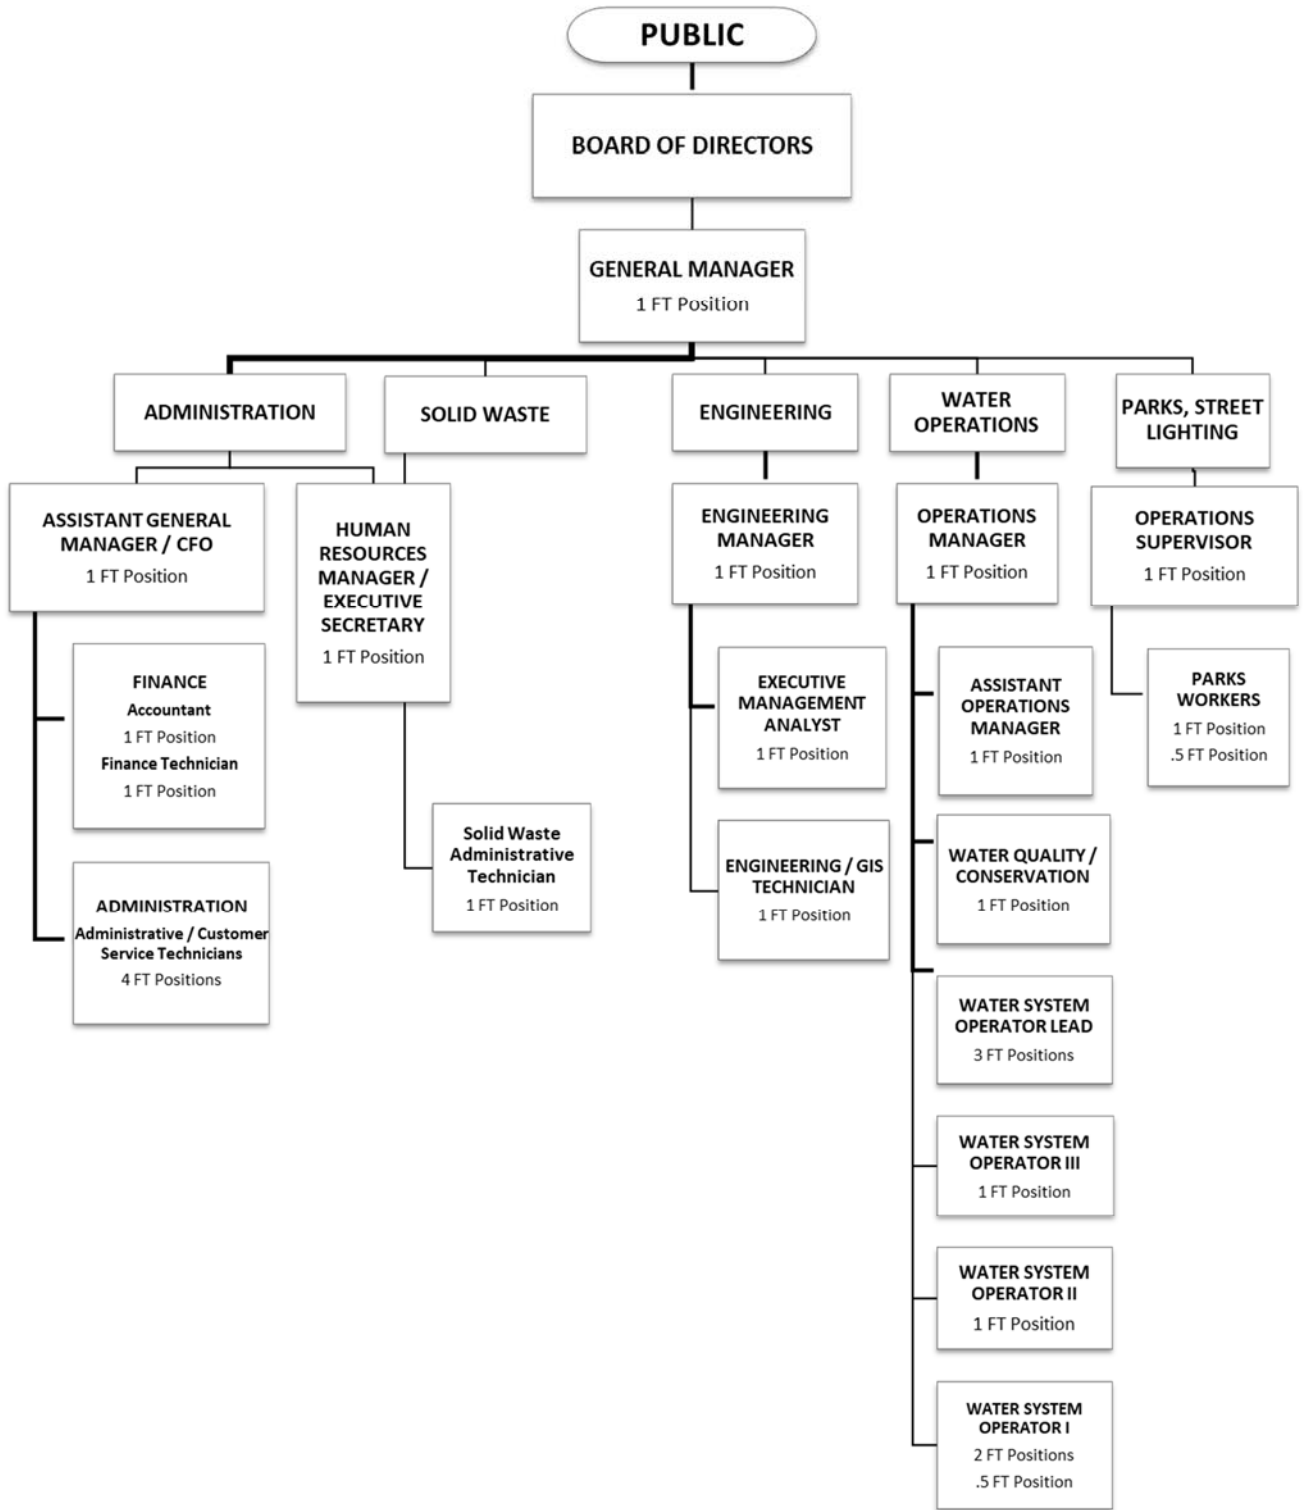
PUBLIC

BOARD OF DIRECTORS

GENERAL MANAGER
1 FT Position

ADMINISTRATION

SOLID WASTE

ENGINEERING

WATER OPERATIONS

PARKS, STREET LIGHTING

ASSISTANT GENERAL MANAGER / CFO
1 FT Position

HUMAN RESOURCES MANAGER / EXECUTIVE SECRETARY
1 FT Position

FINANCE
Accountant
1 FT Position
Finance Technician
1 FT Position

ADMINISTRATION
Administrative / Customer Service Technicians
4 FT Positions

Solid Waste Administrative Technician
1 FT Position

ENGINEERING MANAGER
1 FT Position

EXECUTIVE MANAGEMENT ANALYST
1 FT Position

ENGINEERING / GIS TECHNICIAN
1 FT Position

OPERATIONS MANAGER
1 FT Position

ASSISTANT OPERATIONS MANAGER
1 FT Position

WATER QUALITY / CONSERVATION
1 FT Position

WATER SYSTEM OPERATOR LEAD
3 FT Positions

WATER SYSTEM OPERATOR III
1 FT Position

WATER SYSTEM OPERATOR II
1 FT Position

WATER SYSTEM OPERATOR I
2 FT Positions
.5 FT Position

OPERATIONS SUPERVISOR
1 FT Position

PARKS WORKERS
1 FT Position
.5 FT Position